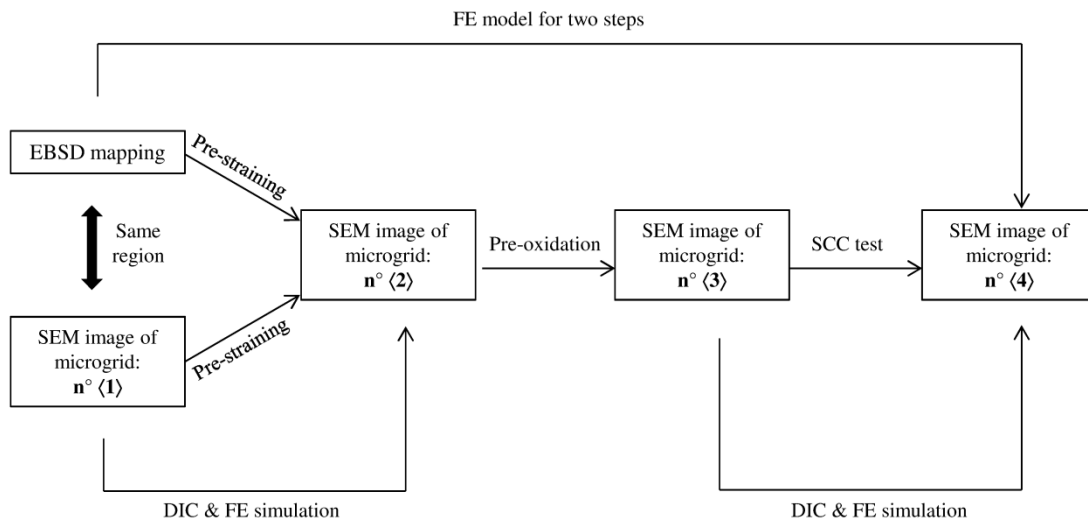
FE model for two steps

EBSD mapping

Pre-straining

Same region

SEM image of microgrid: **n° ⟨1⟩**

Pre-straining

SEM image of microgrid: **n° ⟨2⟩**

Pre-oxidation

SEM image of microgrid: **n° ⟨3⟩**

SCC test

SEM image of microgrid: **n° ⟨4⟩**

DIC & FE simulation

DIC & FE simulation